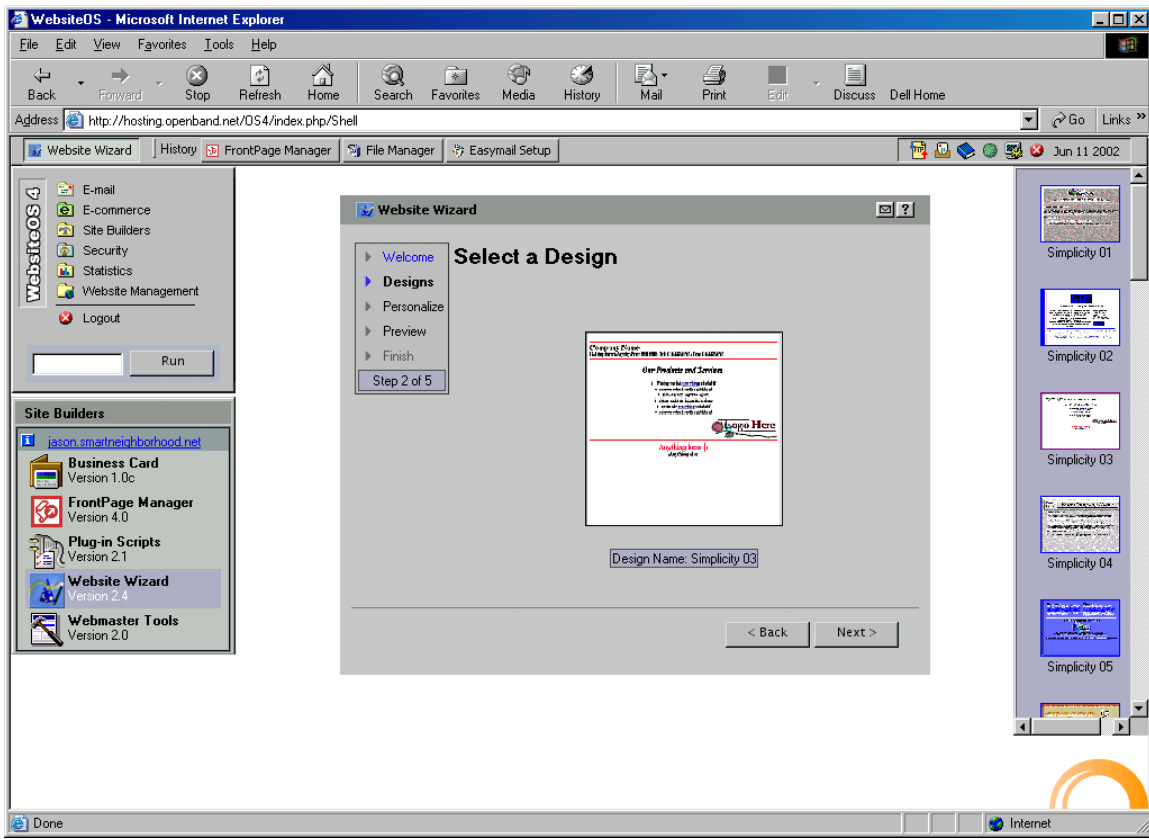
WebsiteOS - Microsoft Internet Explorer

File Edit View Favorites Tools Help

Back Forward Stop Refresh Home Search Favorites Media History Mail Print Edit Discuss Dell Home

Address http://hosting.openband.net/OS4/index.php/Shell Go Links

Website Wizard History FrontPage Manager File Manager Easymail Setup Jun 11 2002

WebsiteOS 4

E-mail
E-commerce
Site Builders
Security
Statistics
Website Management
Logout

Run

Site Builders

jason.smartneighborhood.net

Business Card
Version 1.0c

FrontPage Manager
Version 4.0

Plug-in Scripts
Version 2.1

Website Wizard
Version 2.4

Webmaster Tools
Version 2.0

Website Wizard

Welcome
Designs
Personalize
Preview
Finish
Step 2 of 5

Select a Design

Company Name
Our Products and Services
Logo Here
Anything here

Design Name: Simplicity 03

< Back Next >

Simplicity 01
Simplicity 02
Simplicity 03
Simplicity 04
Simplicity 05

Done Internet